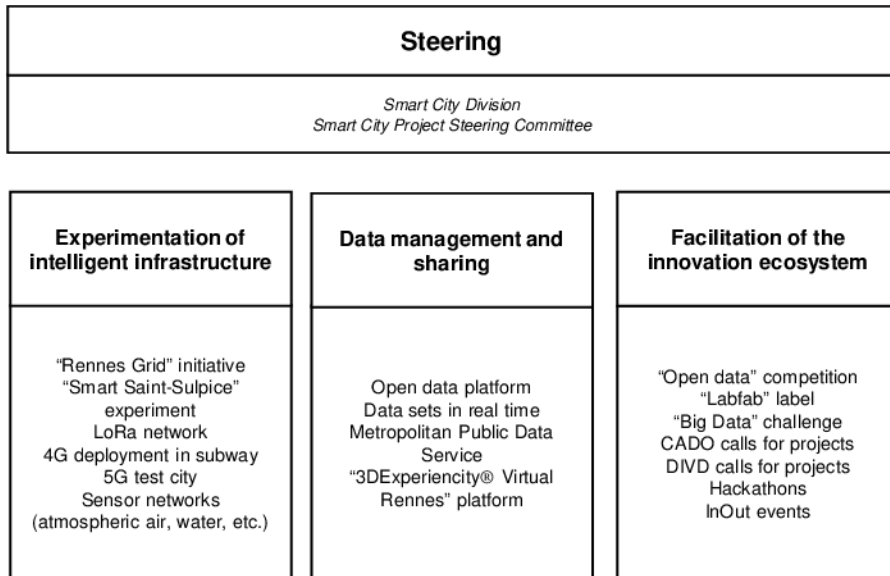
Steering

Smart City Division
Smart City Project Steering Committee

Experimentation of intelligent infrastructure

"Rennes Grid" initiative
"Smart Saint-Sulpice" experiment
LoRa network
4G deployment in subway
5G test city
Sensor networks (atmospheric air, water, etc.)

Data management and sharing

Open data platform
Data sets in real time
Metropolitan Public Data Service
"3DExperiencity® Virtual Rennes" platform

Facilitation of the innovation ecosystem

"Open data" competition
"Labfab" label
"Big Data" challenge
CADO calls for projects
DIVD calls for projects
Hackathons
InOut events